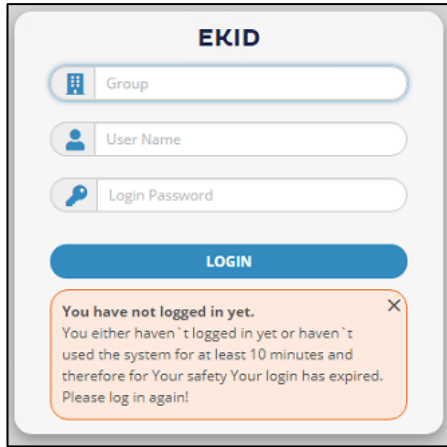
EKID

Group

User Name

Login Password

LOGIN

You have not logged in yet.
You either haven`t logged in yet or haven`t used the system for at least 10 minutes and therefore for Your safety Your login has expired. Please log in again!

×